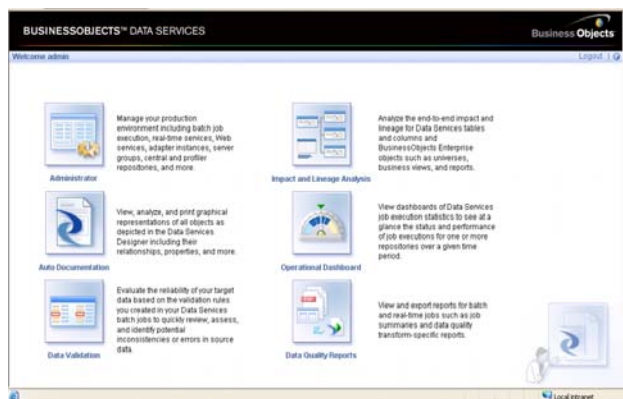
BUSINESSOBJECTS™ DATA SERVICES

Business Objects

Welcome admin

Logout | ?

Administrator

Manage your production environment including batch job execution, real-time services, Web services, adapter instances, server groups, central and profiler repositories, and more.

Impact and Lineage Analysis

Analyze the end-to-end impact and lineage for Data Services tables and columns and BusinessObjects Enterprise objects such as universes, business views, and reports.

Auto Documentation

View, analyze, and print graphical representations of all objects as depicted in the Data Services Designer including their relationships, properties, and more.

Operational Dashboard

View dashboards of Data Services job execution statistics to see at a glance the status and performance of job executions for one or more repositories over a given time period.

Data Validation

Evaluate the reliability of your target data based on the validation rules you created in your Data Services batch jobs to quickly review, assess, and identify potential inconsistencies or errors in source data.

Data Quality Reports

View and export reports for batch and real-time jobs such as job summaries and data quality transform-specific reports.

Local intranet